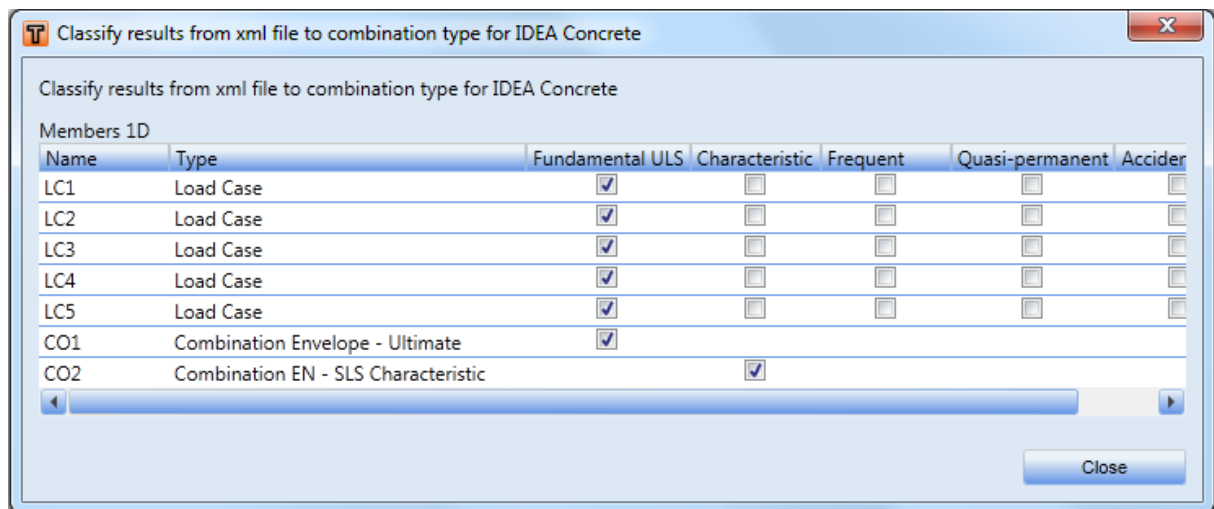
Classify results from xml file to combination type for IDEA Concrete

Classify results from xml file to combination type for IDEA Concrete

Members 1D

| Name | Type | Fundamental ULS | Characteristic | Frequent | Quasi-permanent | Accider |
|---|---|---|---|---|---|---|
| LC1 | Load Case | ☑ | ☐ | ☐ | ☐ | ☐ |
| LC2 | Load Case | ☑ | ☐ | ☐ | ☐ | ☐ |
| LC3 | Load Case | ☑ | ☐ | ☐ | ☐ | ☐ |
| LC4 | Load Case | ☑ | ☐ | ☐ | ☐ | ☐ |
| LC5 | Load Case | ☑ | ☐ | ☐ | ☐ | ☐ |
| CO1 | Combination Envelope - Ultimate | ☑ | | | | |
| CO2 | Combination EN - SLS Characteristic | | ☑ | | | |

Close